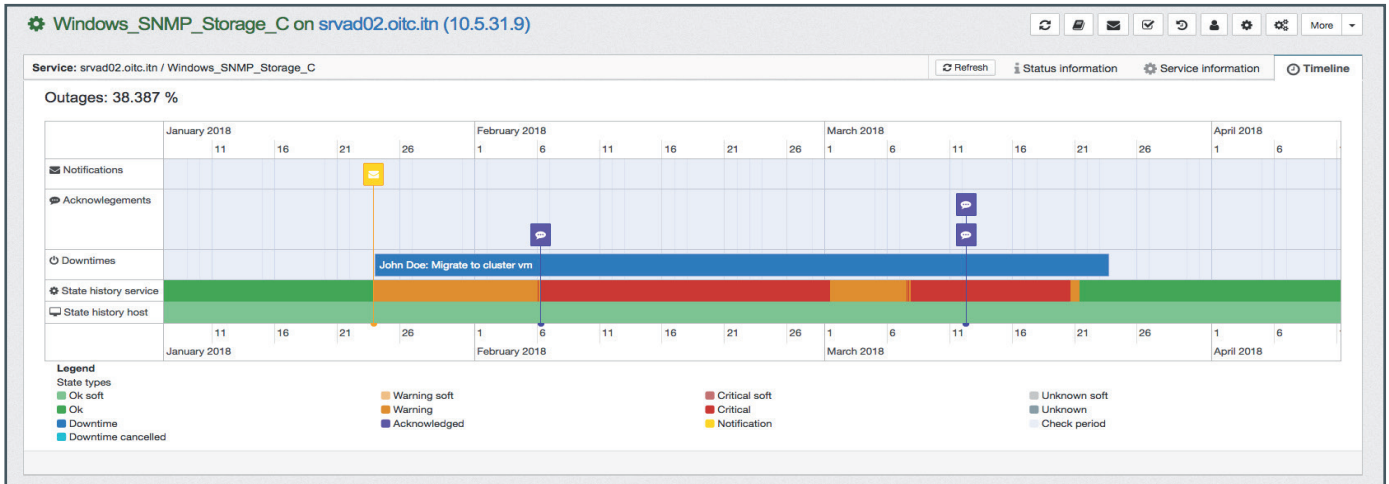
Windows_SNMP_Storage_C on srvad02.oitc.itn (10.5.31.9)

More

Service: srvad02.oitc.itn / Windows_SNMP_Storage_C

Refresh Status information Service information Timeline

Outages: 38.387 %

January 2018 February 2018 March 2018 April 2018
11 16 21 26 1 6 11 16 21 26 1 6 11 16 21 26 1 6

Notifications
Acknowlegements
Downtimes
John Doe: Migrate to cluster vm
State history service
State history host

11 16 21 26 1 6 11 16 21 26 1 6 11 16 21 26 1 6
January 2018 February 2018 March 2018 April 2018

Legend
State types
Ok soft
Ok
Downtime
Downtime cancelled
Warning soft
Warning
Acknowledged
Critical soft
Critical
Notification
Unknown soft
Unknown
Check period